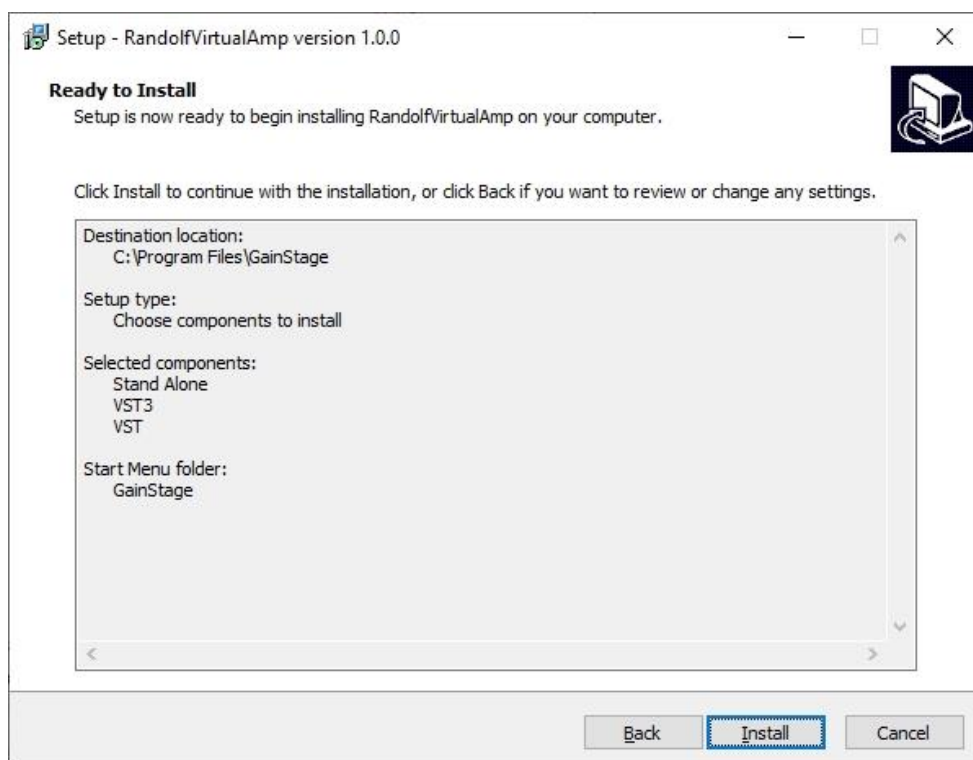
Setup - RandolfVirtualAmp version 1.0.0

Ready to Install
Setup is now ready to begin installing RandolfVirtualAmp on your computer.

Click Install to continue with the installation, or click Back if you want to review or change any settings.

Destination location:
C:\Program Files\GainStage

Setup type:
Choose components to install

Selected components:
Stand Alone
VST3
VST

Start Menu folder:
GainStage

Back Install Cancel